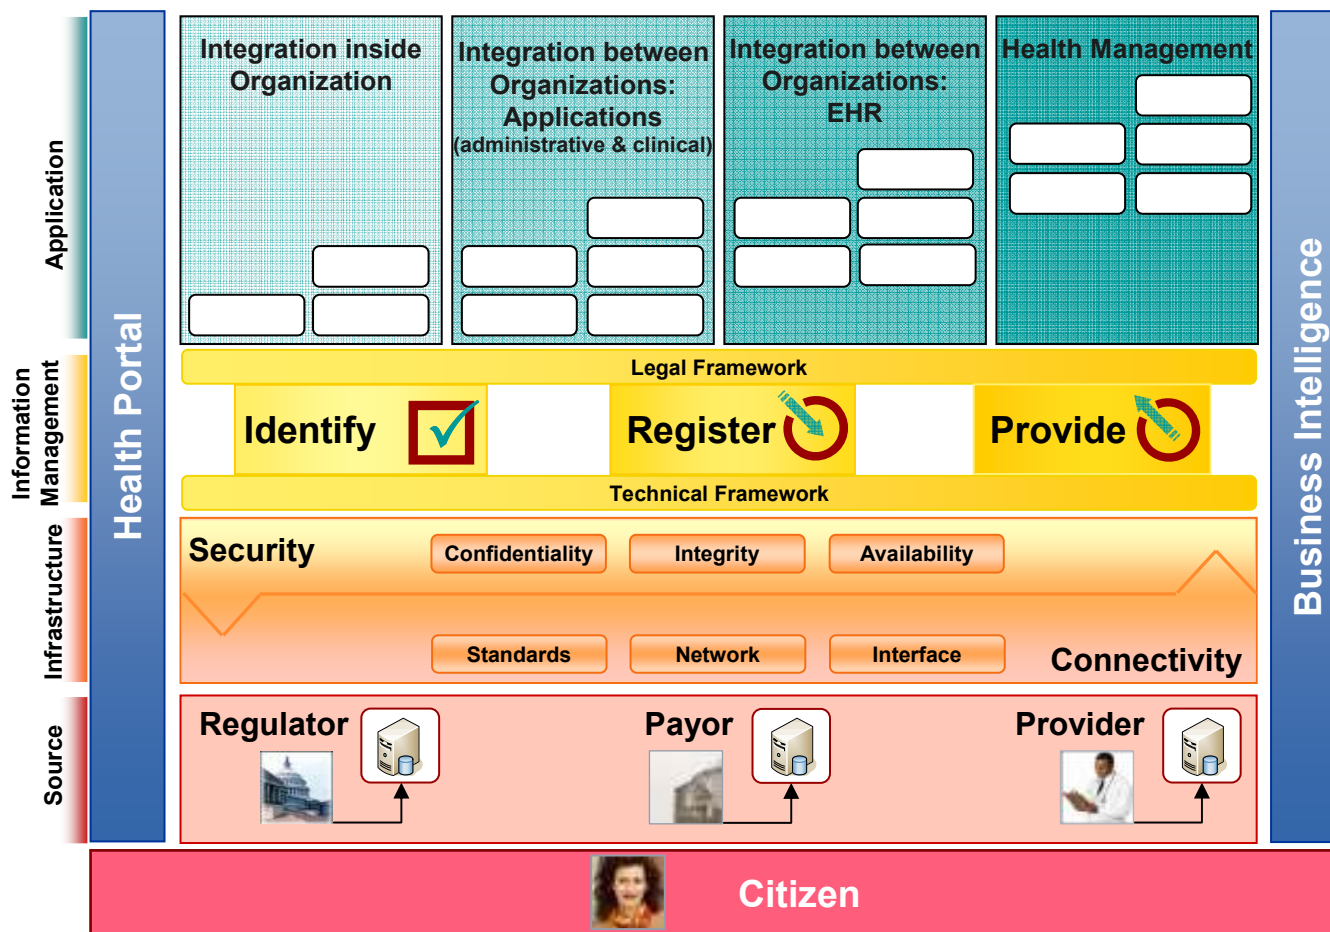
Application

Information Management

Infrastructure

Source

Health Portal

Integration inside Organization

Integration between Organizations: Applications (administrative & clinical)

Integration between Organizations: EHR

Health Management

Business Intelligence

Legal Framework

Identify

Register

Provide

Technical Framework

Security

Confidentiality

Integrity

Availability

Standards

Network

Interface

Connectivity

Regulator

Payor

Provider

Citizen